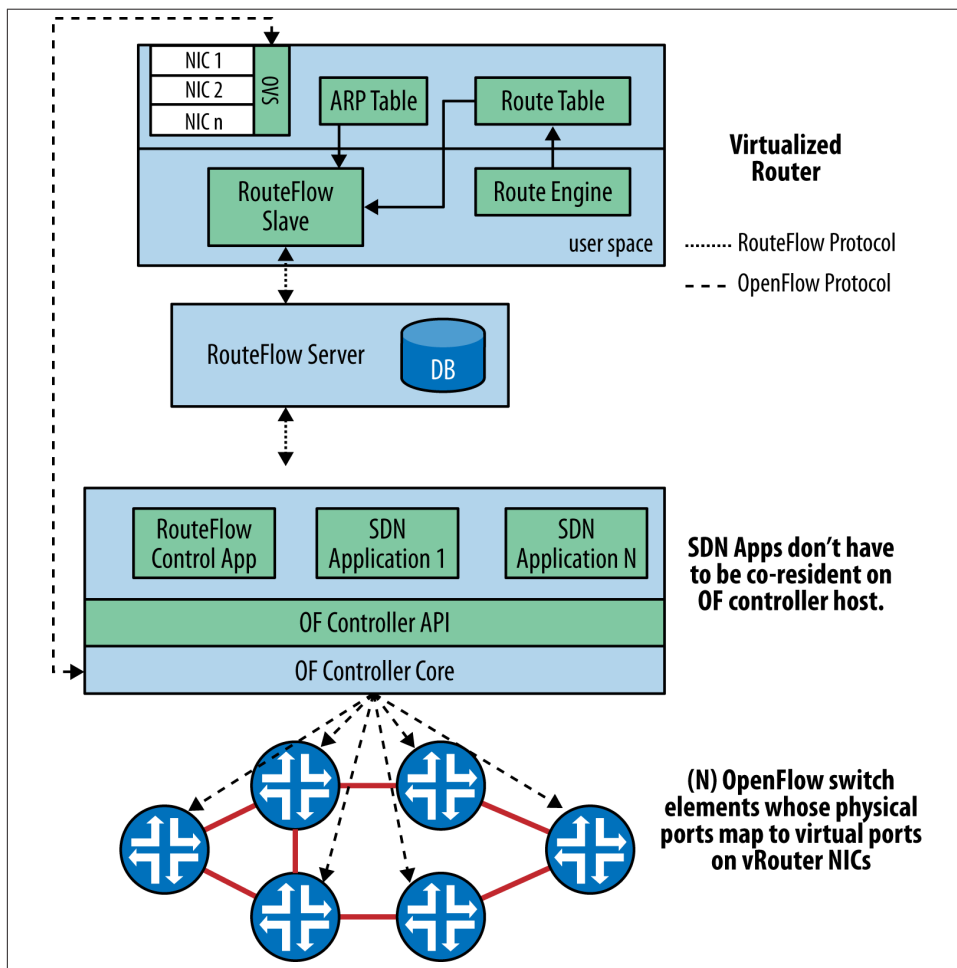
NIC 1
NIC 2
NIC n
OVS
ARP Table
Route Table
RouteFlow Slave
Route Engine
user space

Virtualized Router

RouteFlow Protocol
OpenFlow Protocol

RouteFlow Server
DB

RouteFlow Control App
SDN Application 1
SDN Application N

SDN Apps don't have to be co-resident on OF controller host.

OF Controller API
OF Controller Core

(N) OpenFlow switch elements whose physical ports map to virtual ports on vRouter NICs